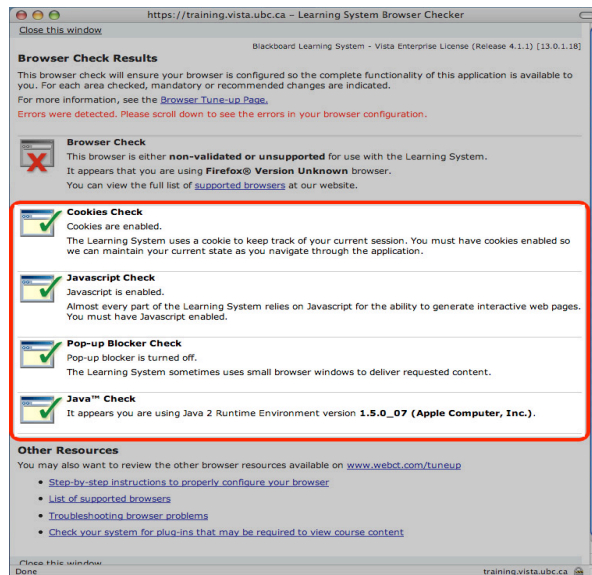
https://training.vista.ubc.ca – Learning System Browser Checker

Close this window

Blackboard Learning System - Vista Enterprise License (Release 4.1.1) [13.0.1.18]

Browser Check Results

This browser check will ensure your browser is configured so the complete functionality of this application is available to you. For each area checked, mandatory or recommended changes are indicated.

For more information, see the Browser Tune-up Page.

Errors were detected. Please scroll down to see the errors in your browser configuration.

Browser Check
This browser is either non-validated or unsupported for use with the Learning System.
It appears that you are using Firefox® Version Unknown browser.
You can view the full list of supported browsers at our website.

Cookies Check
Cookies are enabled.
The Learning System uses a cookie to keep track of your current session. You must have cookies enabled so we can maintain your current state as you navigate through the application.

Javascript Check
Javascript is enabled.
Almost every part of the Learning System relies on Javascript for the ability to generate interactive web pages. You must have Javascript enabled.

Pop-up Blocker Check
Pop-up blocker is turned off.
The Learning System sometimes uses small browser windows to deliver requested content.

Java™ Check
It appears you are using Java 2 Runtime Environment version 1.5.0_07 (Apple Computer, Inc.).

Other Resources

You may also want to review the other browser resources available on www.webct.com/tuneup

Step-by-step instructions to properly configure your browser
List of supported browsers
Troubleshooting browser problems
Check your system for plug-ins that may be required to view course content

Close this window

Done

training.vista.ubc.ca